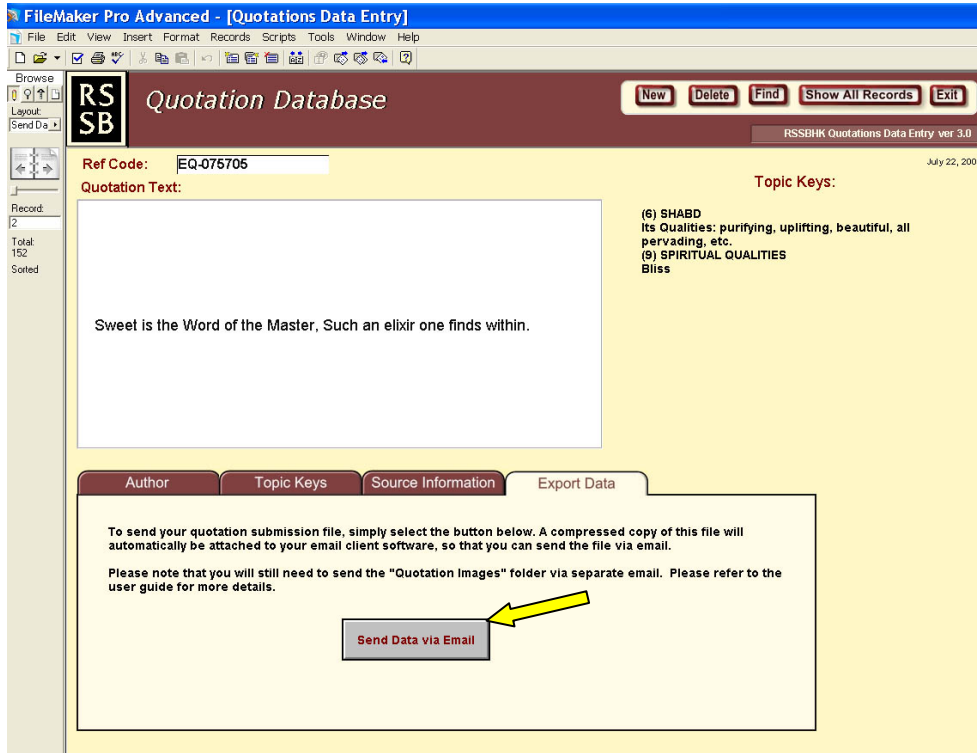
FileMaker Pro Advanced - [Quotations Data Entry]

File Edit View Insert Format Records Scripts Tools Window Help

Browse
Layout:
Send Da

Record:
2
Total:
152
Sorted

RS SB

Quotation Database

New Delete Find Show All Records Exit

RSSBHK Quotations Data Entry ver 3.0

July 22, 200

Ref Code: EQ-075705

Quotation Text:

Topic Keys:

(6) SHABD
Its Qualities: purifying, uplifting, beautiful, all pervading, etc.
(9) SPIRITUAL QUALITIES
Bliss

Sweet is the Word of the Master, Such an elixir one finds within.

Author | Topic Keys | Source Information | Export Data

To send your quotation submission file, simply select the button below. A compressed copy of this file will automatically be attached to your email client software, so that you can send the file via email.

Please note that you will still need to send the "Quotation Images" folder via separate email. Please refer to the user guide for more details.

Send Data via Email